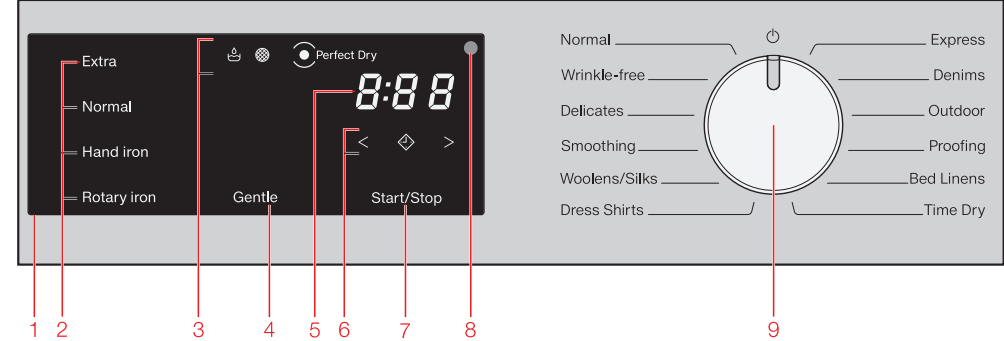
Extra
Normal
Hand iron
Rotary iron

Perfect Dry

8:88

<

>

Gentle

Start/Stop

Normal
Wrinkle-free
Delicates
Smoothing
Woolens/Silks
Dress Shirts

Express
Denims
Outdoor
Proofing
Bed Linens
Time Dry

1 2 3 4 5 6 7 8 9